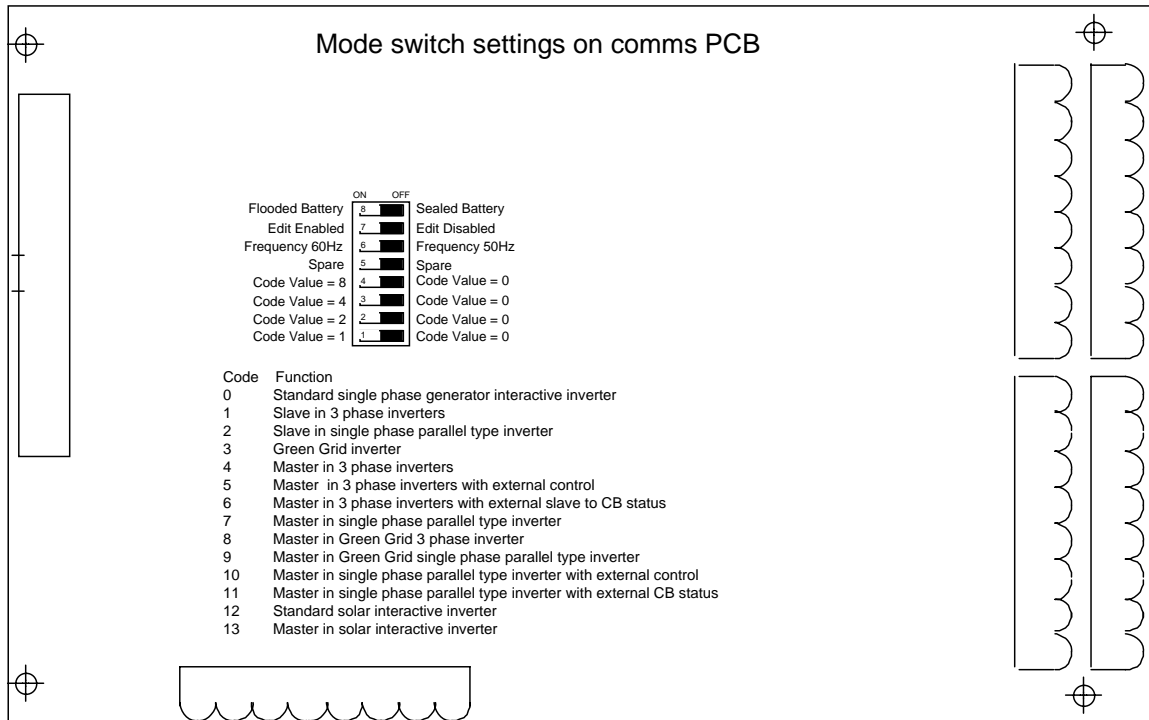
Mode switch settings on comms PCB

ON OFF

Flooded Battery 8 Sealed Battery
Edit Enabled 7 Edit Disabled
Frequency 60Hz 6 Frequency 50Hz
Spare 5 Spare
Code Value = 8 4 Code Value = 0
Code Value = 4 3 Code Value = 0
Code Value = 2 2 Code Value = 0
Code Value = 1 1 Code Value = 0

| Code | Function |
|---|---|
| 0 | Standard single phase generator interactive inverter |
| 1 | Slave in 3 phase inverters |
| 2 | Slave in single phase parallel type inverter |
| 3 | Green Grid inverter |
| 4 | Master in 3 phase inverters |
| 5 | Master in 3 phase inverters with external control |
| 6 | Master in 3 phase inverters with external slave to CB status |
| 7 | Master in single phase parallel type inverter |
| 8 | Master in Green Grid 3 phase inverter |
| 9 | Master in Green Grid single phase parallel type inverter |
| 10 | Master in single phase parallel type inverter with external control |
| 11 | Master in single phase parallel type inverter with external CB status |
| 12 | Standard solar interactive inverter |
| 13 | Master in solar interactive inverter |